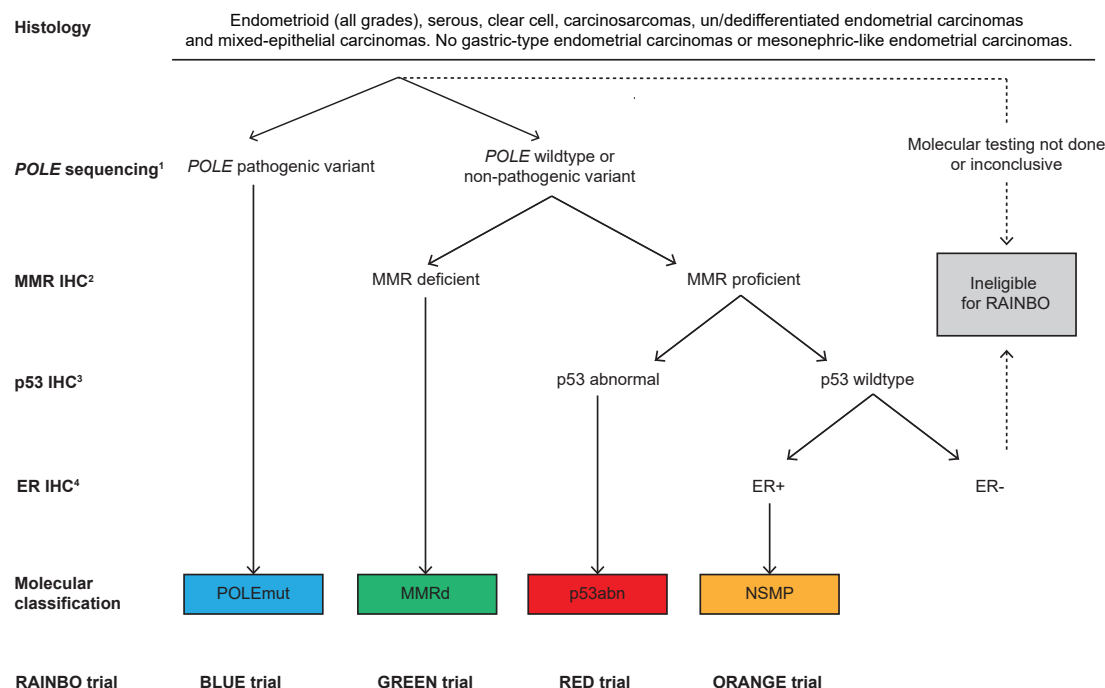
Histology

Endometrioid (all grades), serous, clear cell, carcinosarcomas, un/dedifferentiated endometrial carcinomas and mixed-epithelial carcinomas. No gastric-type endometrial carcinomas or mesonephric-like endometrial carcinomas.

*POLE* sequencing$^1$

*POLE* pathogenic variant

*POLE* wildtype or non-pathogenic variant

Molecular testing not done or inconclusive

MMR IHC$^2$

MMR deficient

MMR proficient

Ineligible for RAINBO

p53 IHC$^3$

p53 abnormal

p53 wildtype

ER IHC$^4$

ER+

ER-

Molecular classification

POLEmut

MMRd

p53abn

NSMP

RAINBO trial

BLUE trial

GREEN trial

RED trial

ORANGE trial